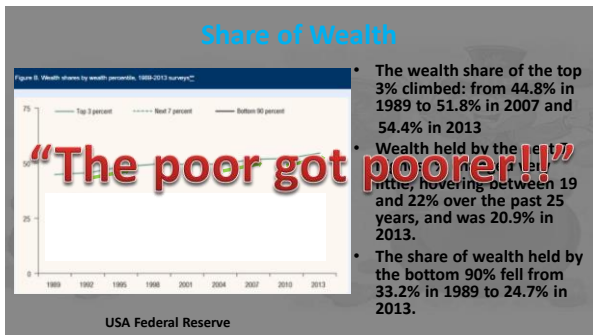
Share of Wealth

Figure 8. Wealth shares by wealth percentile, 1989-2013 surveys

Top 3 percent
Next 7 percent
Bottom 90 percent

75
50
25
0

1989 1992 1995 1998 2001 2004 2007 2010 2013

USA Federal Reserve

- The wealth share of the top 3% climbed: from 44.8% in 1989 to 51.8% in 2007 and 54.4% in 2013
- Wealth held by the next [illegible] little, hovering between 19 and 22% over the past 25 years, and was 20.9% in 2013.
- The share of wealth held by the bottom 90% fell from 33.2% in 1989 to 24.7% in 2013.

"The poor got poorer!!"